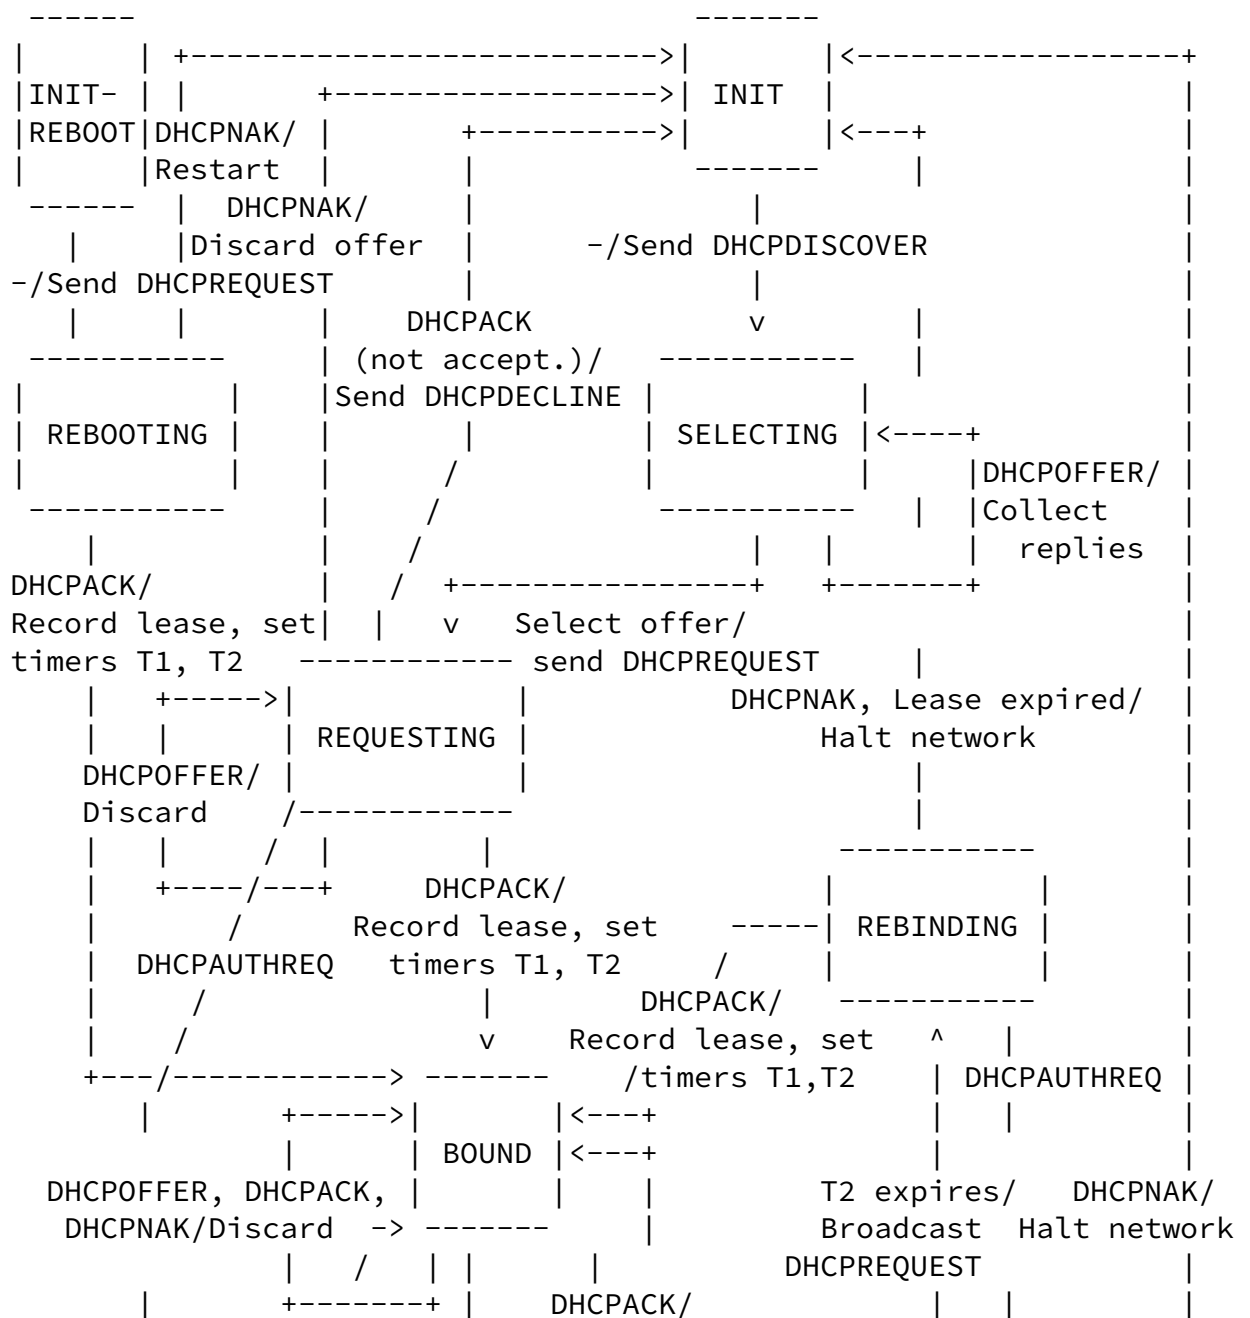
INIT-
REBOOT
DHCPNAK/
Restart

INIT

DHCPNAK/
Discard offer

-/Send DHCPDISCOVER

-/Send DHCPREQUEST

DHCPACK
(not accept.)/
Send DHCPDECLINE

REBOOTING

SELECTING

DHCPOFFER/
Collect
replies

DHCPACK/
Record lease, set
timers T1, T2

Select offer/
send DHCPREQUEST

REQUESTING

DHCPNAK, Lease expired/
Halt network

DHCPOFFER/
Discard

DHCPACK/
Record lease, set
timers T1, T2

REBINDING

DHCPAUTHREQ

DHCPACK/
Record lease, set
/timers T1,T2

DHCPAUTHREQ

BOUND

DHCPOFFER, DHCPACK,
DHCPNAK/Discard ->

T2 expires/
Broadcast
DHCPREQUEST

DHCPNAK/
Halt network

DHCPACK/